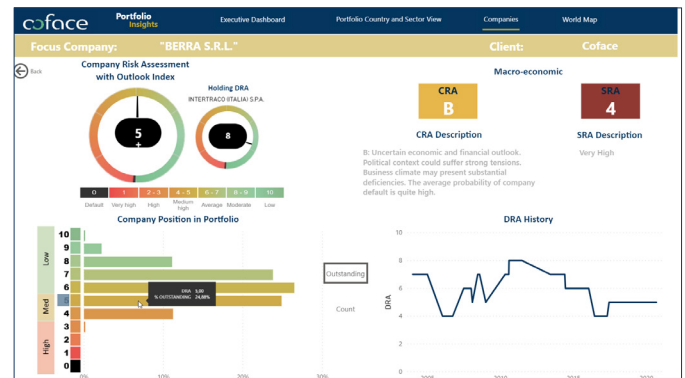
coface Portfolio Insights

Executive Dashboard

Portfolio Country and Sector View

Companies

World Map

Focus Company: "BERRA S.R.L."

Client: Coface

Back

Company Risk Assessment with Outlook Index

5
+

Holding DRA

INTERTRACO (ITALIA) S.P.A.

8

| 0 | 1 | 2 - 3 | 4 - 5 | 6 - 7 | 8 - 9 | 10 |
|---|---|---|---|---|---|---|
| Default | Very high | High | Medium high | Average | Moderate | Low |

Macro-economic

CRA
B

SRA
4

CRA Description

SRA Description

B: Uncertain economic and financial outlook. Political context could suffer strong tensions. Business climate may present substantial deficiencies. The average probability of company default is quite high.

Very High

Company Position in Portfolio

Low
Med
High

10
9
8
7
6
5
4
3
2
1
0

SRA 5,00
% OUTSTANDING 24,88%

0%
10%
20%
30%

Outstanding

Count

DRA History

DRA

10
8
6
4
2
0